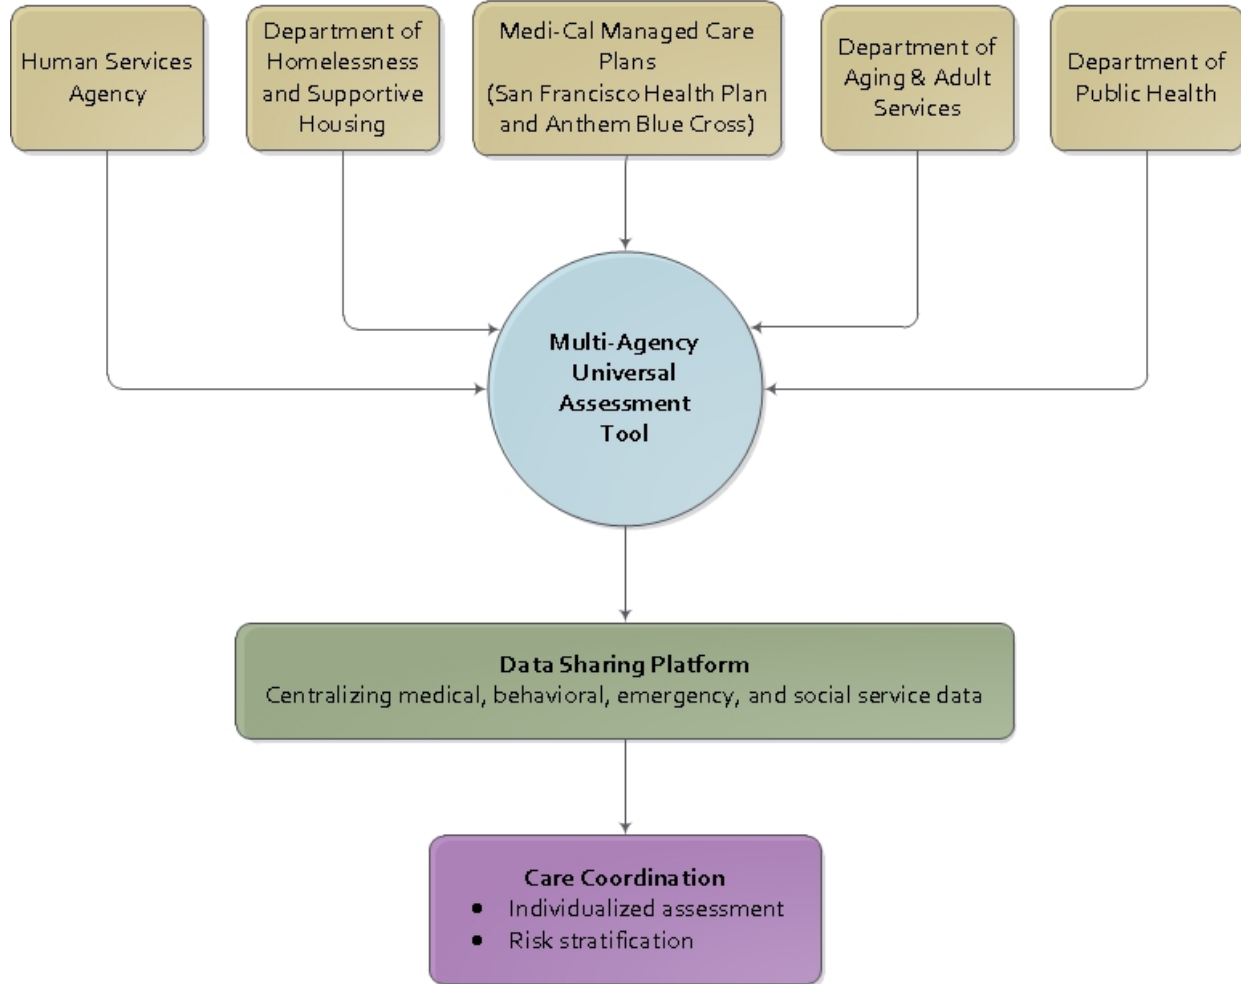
Human Services Agency

Department of Homelessness and Supportive Housing

Medi-Cal Managed Care Plans (San Francisco Health Plan and Anthem Blue Cross)

Department of Aging & Adult Services

Department of Public Health

Multi-Agency Universal Assessment Tool

Data Sharing Platform
Centralizing medical, behavioral, emergency, and social service data

Care Coordination
- Individualized assessment
- Risk stratification